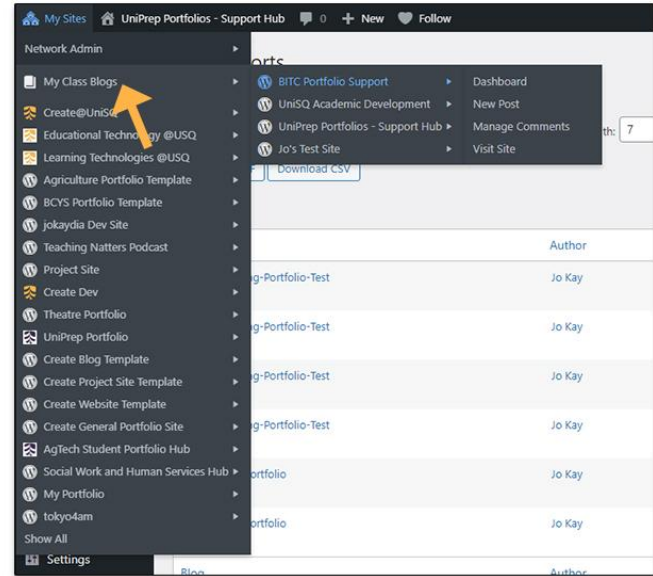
My Sites UniPrep Portfolios - Support Hub 0 + New Follow

Network Admin

My Class Blogs

Create@UniSQ

Educational Technology @USQ

Learning Technologies @USQ

Agriculture Portfolio Template

BCYS Portfolio Template

jokaydia Dev Site

Teaching Natters Podcast

Project Site

Create Dev

Theatre Portfolio

UniPrep Portfolio

Create Blog Template

Create Project Site Template

Create Website Template

Create General Portfolio Site

AgTech Student Portfolio Hub

Social Work and Human Services Hub

My Portfolio

tokyo4am

Show All

Settings

BITC Portfolio Support

UniSQ Academic Development

UniPrep Portfolios - Support Hub

Jo's Test Site

Dashboard

New Post

Manage Comments

Visit Site

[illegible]orts

th: 7

Download CSV

Author

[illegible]g-Portfolio-Test Jo Kay

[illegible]g-Portfolio-Test Jo Kay

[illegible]g-Portfolio-Test Jo Kay

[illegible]g-Portfolio-Test Jo Kay

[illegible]ortfolio Jo Kay

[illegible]ortfolio Jo Kay

Blog Author